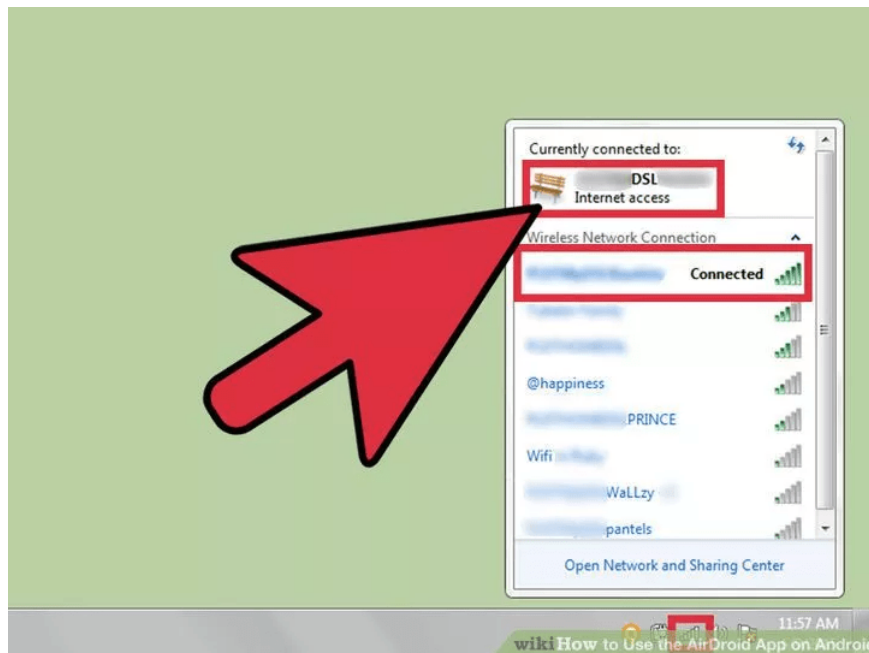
Currently connected to:

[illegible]DSL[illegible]
Internet access

Wireless Network Connection

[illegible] Connected

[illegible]

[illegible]

@happiness

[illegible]PRINCE

Wifi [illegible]

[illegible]WaLLzy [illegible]

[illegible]pantels

Open Network and Sharing Center

11:57 AM

wikiHow to Use the AirDroid App on Androi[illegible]